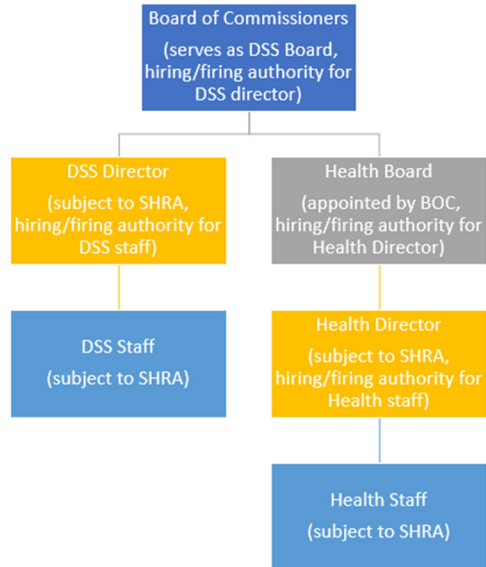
Board of Commissioners
(serves as DSS Board, hiring/firing authority for DSS director)

DSS Director
(subject to SHRA, hiring/firing authority for DSS staff)

DSS Staff
(subject to SHRA)

Health Board
(appointed by BOC, hiring/firing authority for Health Director)

Health Director
(subject to SHRA, hiring/firing authority for Health staff)

Health Staff
(subject to SHRA)